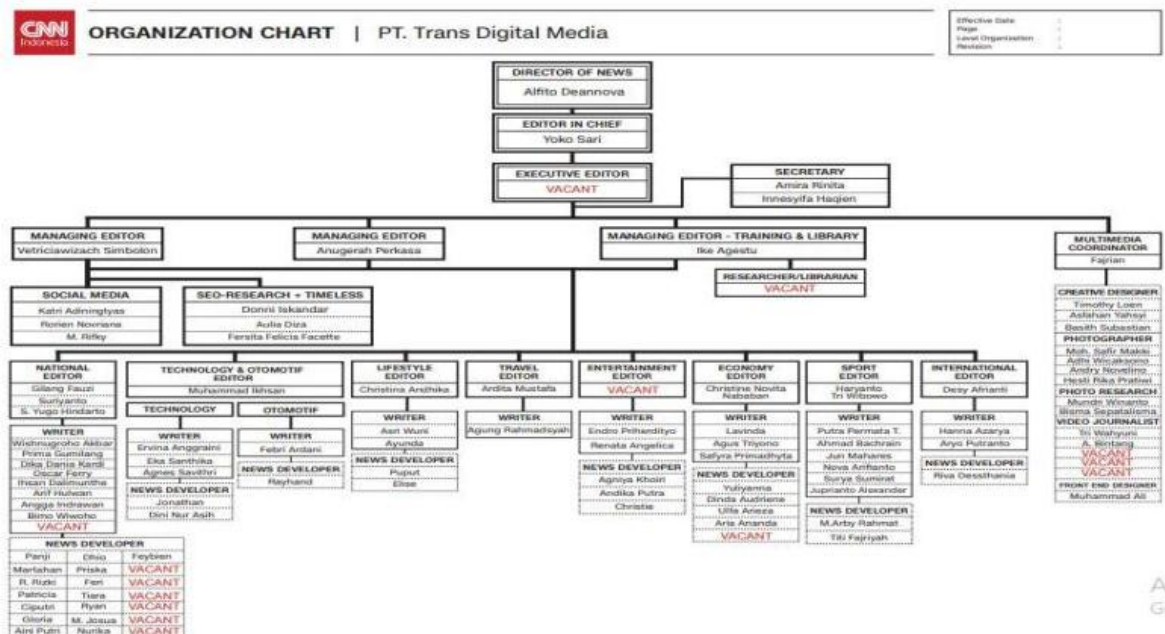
CNN Indonesia

ORGANIZATION CHART | PT. Trans Digital Media

Effective Date :
Page :
Level Organization :
Revision :

DIRECTOR OF NEWS
Alfito Deannova

EDITOR IN CHIEF
Yoko Sari

EXECUTIVE EDITOR
VACANT

SECRETARY
Amira Rinita
Innesyifa Haqien

MANAGING EDITOR
Vetriciawizach Simbolon

MANAGING EDITOR
Anugerah Perkasa

MANAGING EDITOR - TRAINING & LIBRARY
Ike Agestu

RESEARCHER/LIBRARIAN
VACANT

MULTIMEDIA COORDINATOR
Fajrian

CREATIVE DESIGNER
Timothy Loen
Asfahan Yahsyi
Basith Subastian

PHOTOGRAPHER
Muh. Safir Makki
Adhi Wicaksono
Andry Novelino
Hesti Rika Pratiwi

PHOTO RESEARCH
Mundri Winanto
Bisma Septalisma

VIDEO JOURNALIST
Tri Wahyuni
A. Bintang
VACANT
VACANT
VACANT

FRONT END DESIGNER
Muhammad Ali

SOCIAL MEDIA
Katri Adiningtyas
Rorien Noviana
M. Rifky

SEO-RESEARCH + TIMELESS
Donni Iskandar
Aulia Diza
Fersita Felicia Facette

NATIONAL EDITOR
Gilang Fauzi
Suriyanto
S. Yugo Hindarto

WRITER
Wishnugroho Akbar
Prima Gumilang
Dika Dania Kardi
Oscar Ferry
Ihsan Dalimunthe
Arif Hulwan
Angga Indrawan
Bimo Wiwoho
VACANT

NEWS DEVELOPER
| Panji | Dhio | Feybien |
|---|---|---|
| Marlahan | Priska | VACANT |
| R. Rizki | Feri | VACANT |
| Patricia | Tiara | VACANT |
| Ciputri | Ryan | VACANT |
| Gloria | M. Josua | VACANT |
| Aini Putri | Nurika | VACANT |

TECHNOLOGY & OTOMOTIF EDITOR
Muhammad Ihsan

TECHNOLOGY
WRITER
Ervina Anggraini
Eka Santhika
Agnes Savithri
NEWS DEVELOPER
Jonathan
Dini Nur Asih

OTOMOTIF
WRITER
Febri Ardani
NEWS DEVELOPER
Rayhand

LIFESTYLE EDITOR
Christina Andhika
WRITER
Asri Wuni
Ayunda
NEWS DEVELOPER
Puput
Elise

TRAVEL EDITOR
Ardita Mustafa
WRITER
Agung Rahmadsyah

ENTERTAINMENT EDITOR
VACANT
WRITER
Endro Priherdityo
Renata Angelica
NEWS DEVELOPER
Agniya Khoiri
Andika Putra
Christie

ECONOMY EDITOR
Christine Novita Nababan
WRITER
Lavinda
Agus Triyono
Safyra Primadhyta
NEWS DEVELOPER
Yuliyanna
Dinda Audriene
Ulfa Arieza
Aria Ananda
VACANT

SPORT EDITOR
Haryanto
Tri Wibowo
WRITER
Putra Permata T.
Ahmad Bachrain
Jun Mahares
Nova Arifianto
Surya Sumirat
Jupriamto Alexander
NEWS DEVELOPER
M.Arby Rahmat
Titi Fajriyah

INTERNATIONAL EDITOR
Desy Afrianti
WRITER
Hanna Azarya
Aryo Putranto
NEWS DEVELOPER
Riva Dessthania

A
G